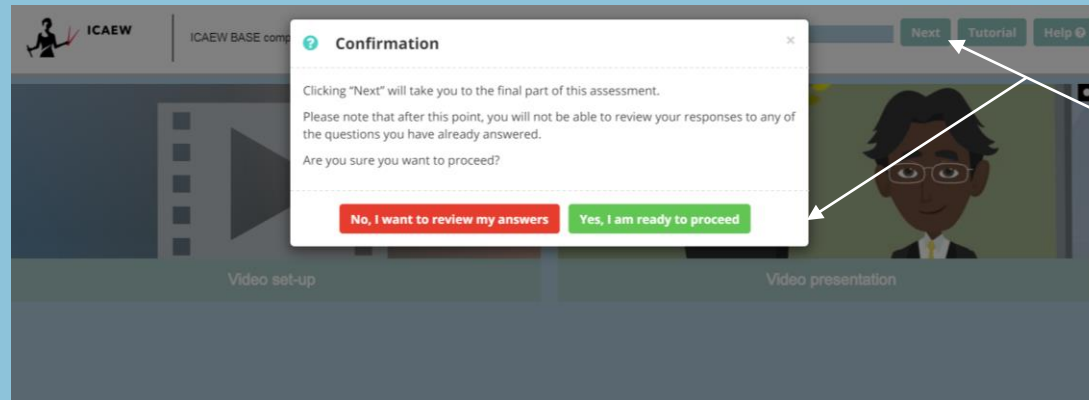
ICAEW

ICAEW BASE comp

Next Tutorial Help

Confirmation

×

Clicking "Next" will take you to the final part of this assessment.

Please note that after this point, you will not be able to review your responses to any of the questions you have already answered.

Are you sure you want to proceed?

No, I want to review my answers

Yes, I am ready to proceed

Video set-up

Video presentation